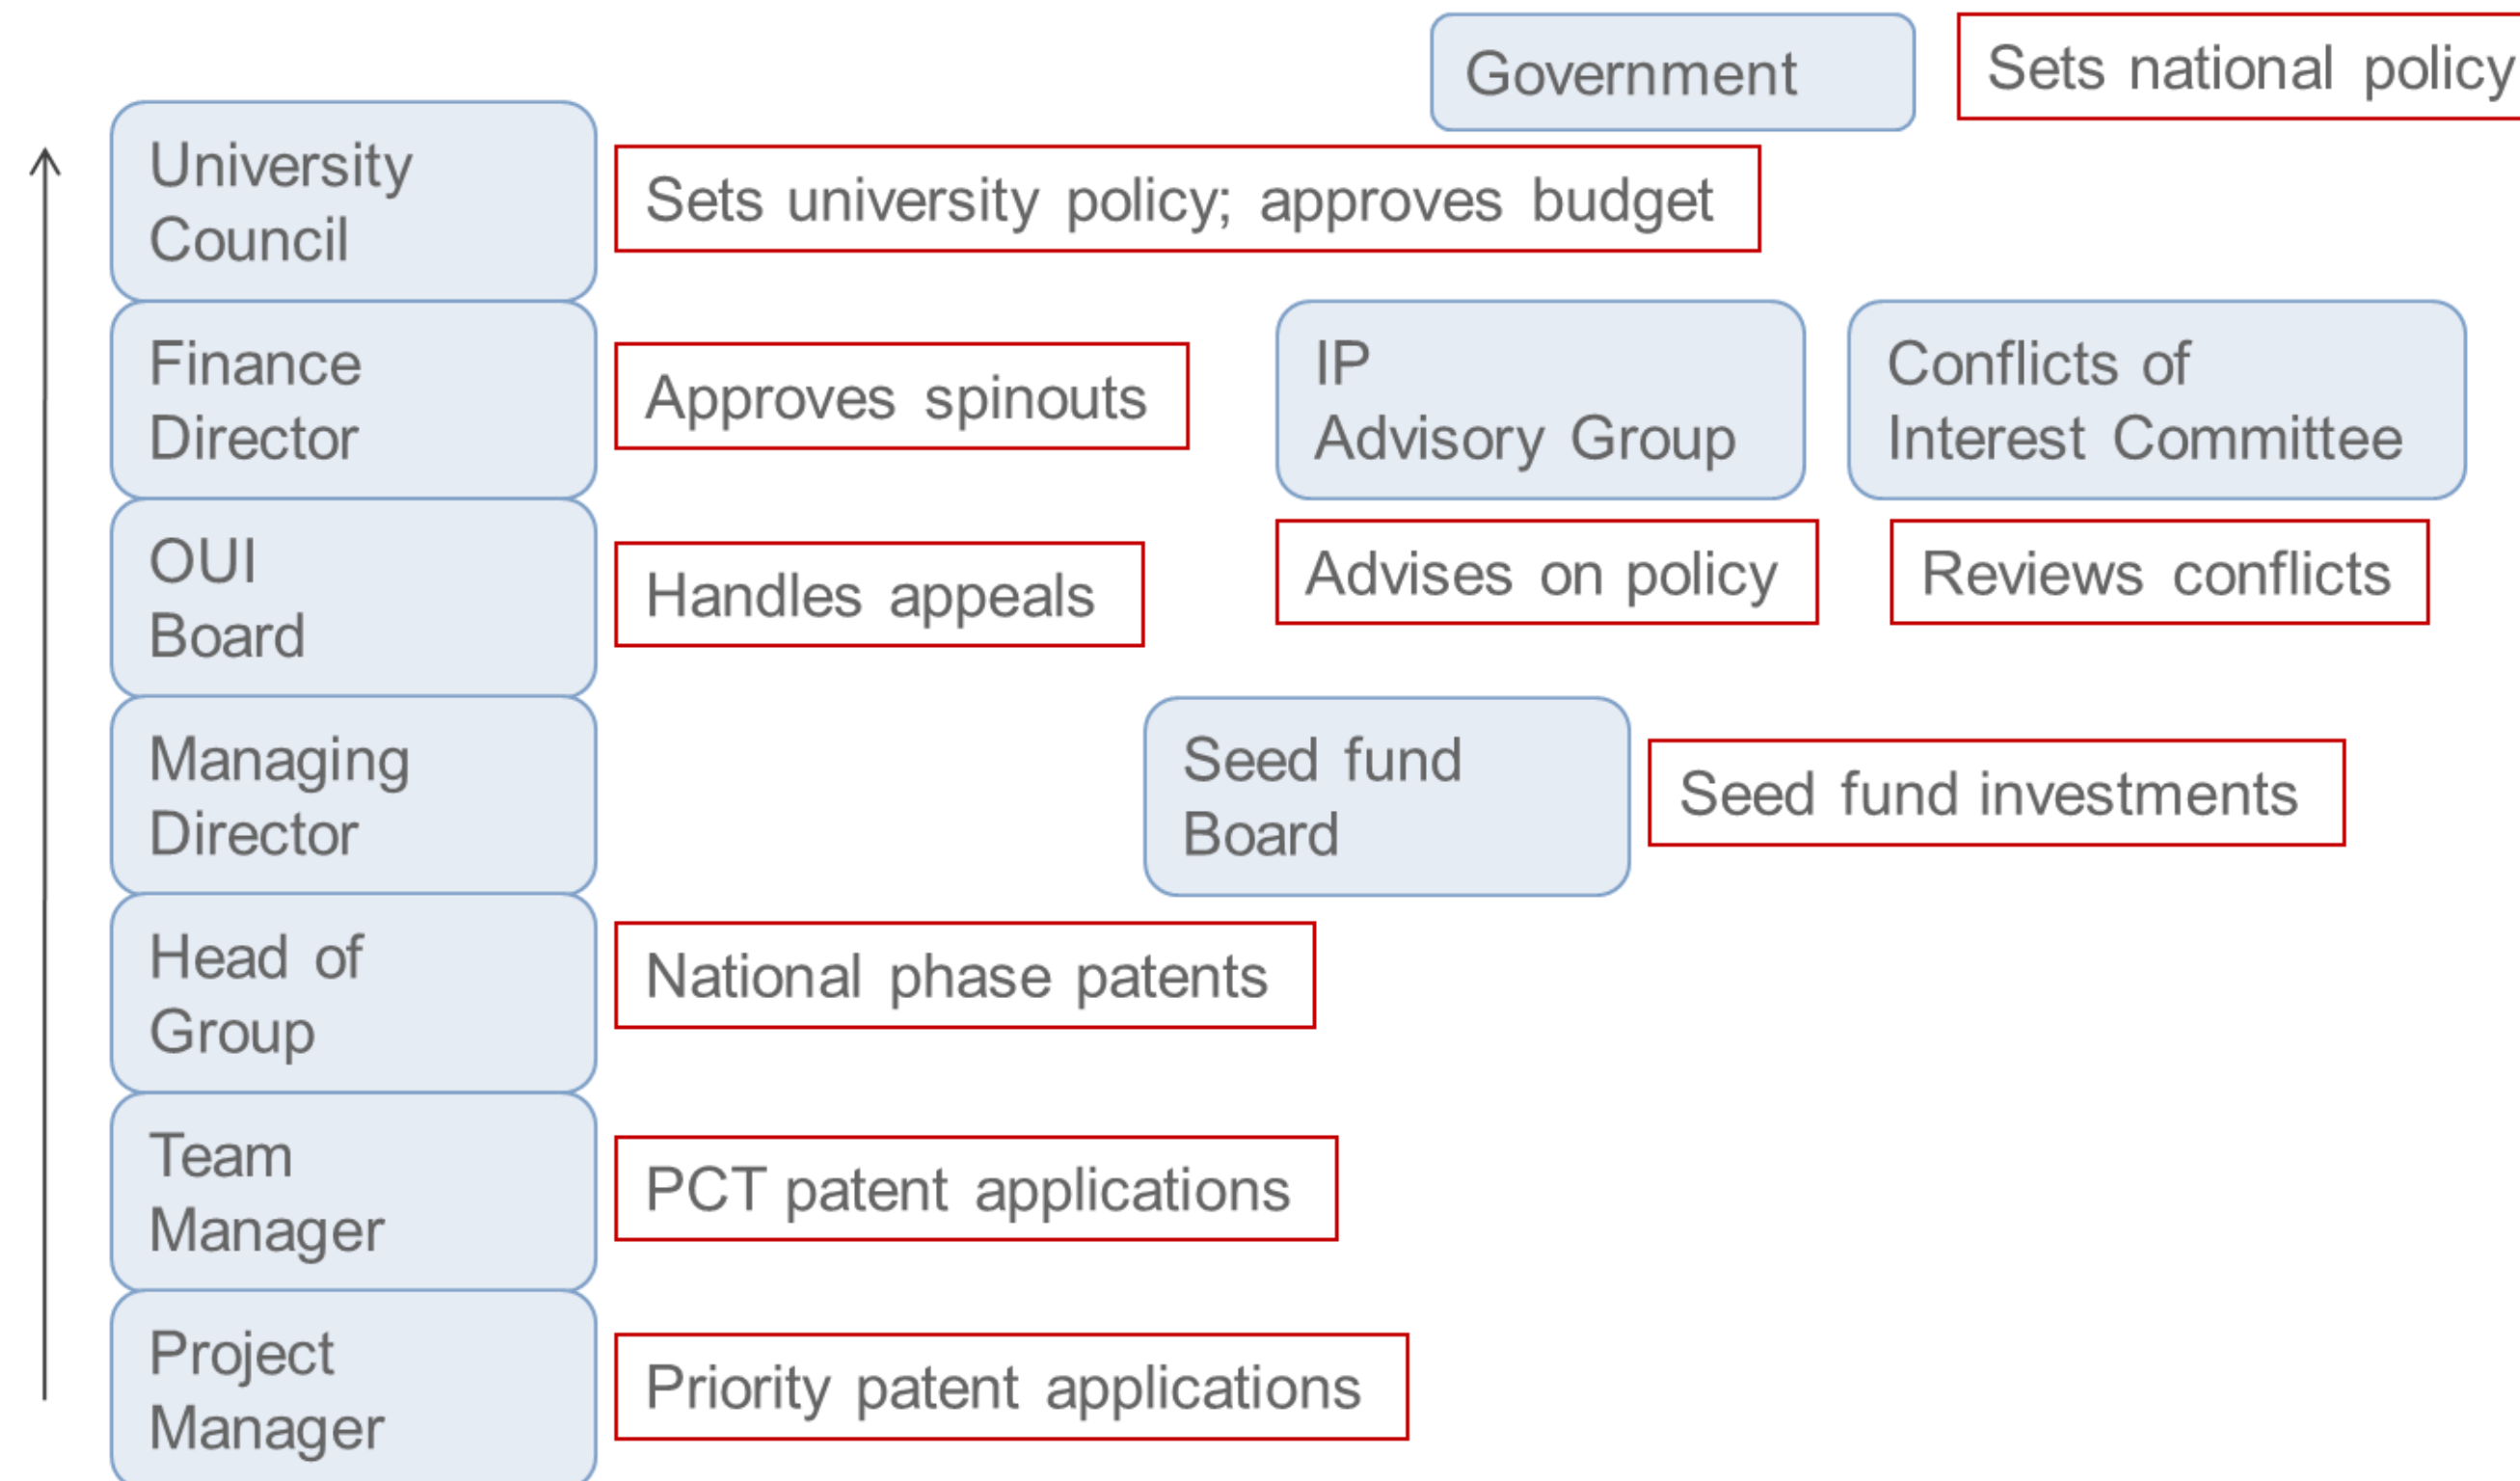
Government

Sets national policy

University Council

Sets university policy; approves budget

Finance Director

Approves spinouts

IP Advisory Group

Conflicts of Interest Committee

OUI Board

Handles appeals

Advises on policy

Reviews conflicts

Managing Director

Seed fund Board

Seed fund investments

Head of Group

National phase patents

Team Manager

PCT patent applications

Project Manager

Priority patent applications